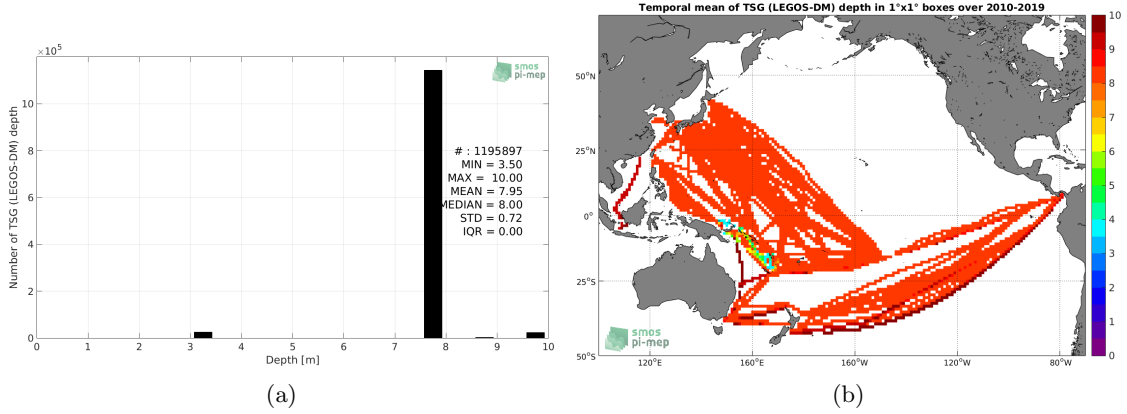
$\times 10^5$

smos pi-mep

Number of TSG (LEGOS-DM) depth

10
8
6
4
2
0

# : 1195897
MIN = 3.50
MAX = 10.00
MEAN = 7.95
MEDIAN = 8.00
STD = 0.72
IQR = 0.00

0 1 2 3 4 5 6 7 8 9 10

Depth [m]

(a)

Temporal mean of TSG (LEGOS-DM) depth in 1°x1° boxes over 2010-2019

50°N
25°N
0°
25°S
50°S

120°E 160°E 160°W 120°W 80°W

smos pi-mep

10
9
8
7
6
5
4
3
2
1
0

(b)